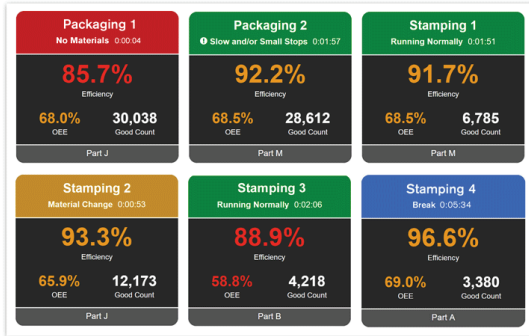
Packaging 1
No Materials 0:00:04
85.7%
Efficiency
68.0%
OEE
30,038
Good Count
Part J

Packaging 2
Slow and/or Small Stops 0:01:57
92.2%
Efficiency
68.5%
OEE
28,612
Good Count
Part M

Stamping 1
Running Normally 0:01:51
91.7%
Efficiency
68.5%
OEE
6,785
Good Count
Part M

Stamping 2
Material Change 0:00:53
93.3%
Efficiency
65.9%
OEE
12,173
Good Count
Part J

Stamping 3
Running Normally 0:02:06
88.9%
Efficiency
58.8%
OEE
4,218
Good Count
Part B

Stamping 4
Break 0:05:34
96.6%
Efficiency
69.0%
OEE
3,380
Good Count
Part A